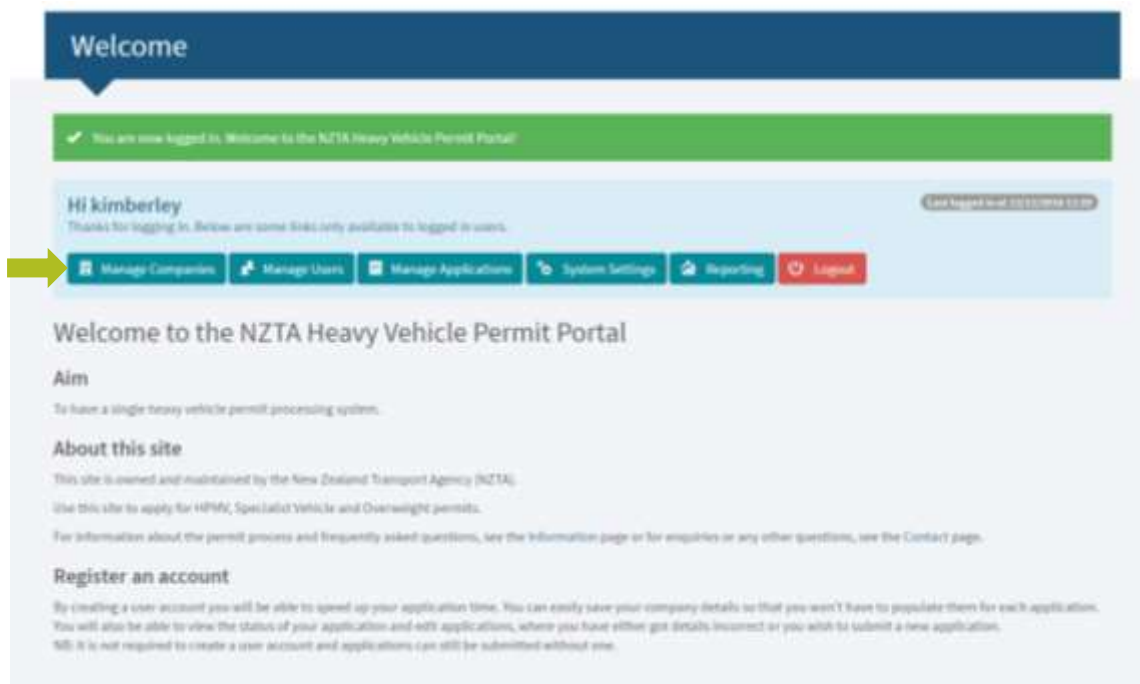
Welcome

You are now logged in. Welcome to the NZTA Heavy Vehicle Permit Portal!

Hi kimberley

Thanks for logging in. Below are some links only available to logged in users.

Last logged in at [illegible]

Manage Companies Manage Users Manage Applications System Settings Reporting Logout

Welcome to the NZTA Heavy Vehicle Permit Portal

Aim

To have a single heavy vehicle permit processing system.

About this site

This site is owned and maintained by the New Zealand Transport Agency (NZTA).

Use this site to apply for HPMV, Specialist Vehicle and Overweight permits.

For information about the permit process and frequently asked questions, see the Information page or for enquiries or any other questions, see the Contact page.

Register an account

By creating a user account you will be able to speed up your application time. You can easily save your company details so that you won't have to populate them for each application. You will also be able to view the status of your application and edit applications, where you have either got details incorrect or you wish to submit a new application.
NB: It is not required to create a user account and applications can still be submitted without one.